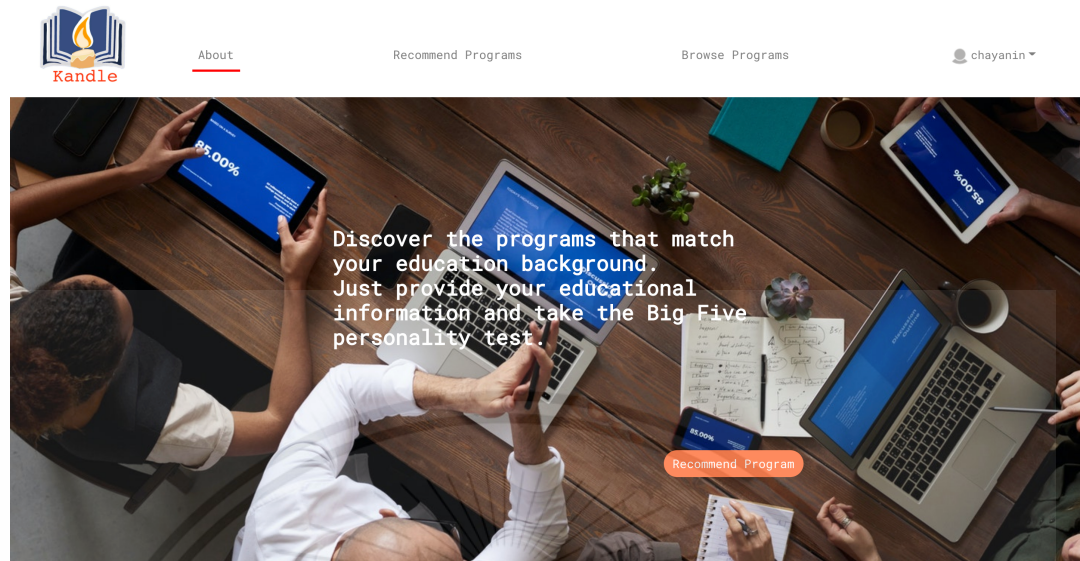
Kandle

About

Recommend Programs

Browse Programs

chayanin

85.00%

85.00%

Discover the programs that match your education background.
Just provide your educational information and take the Big Five personality test.

85.00%

Recommend Program